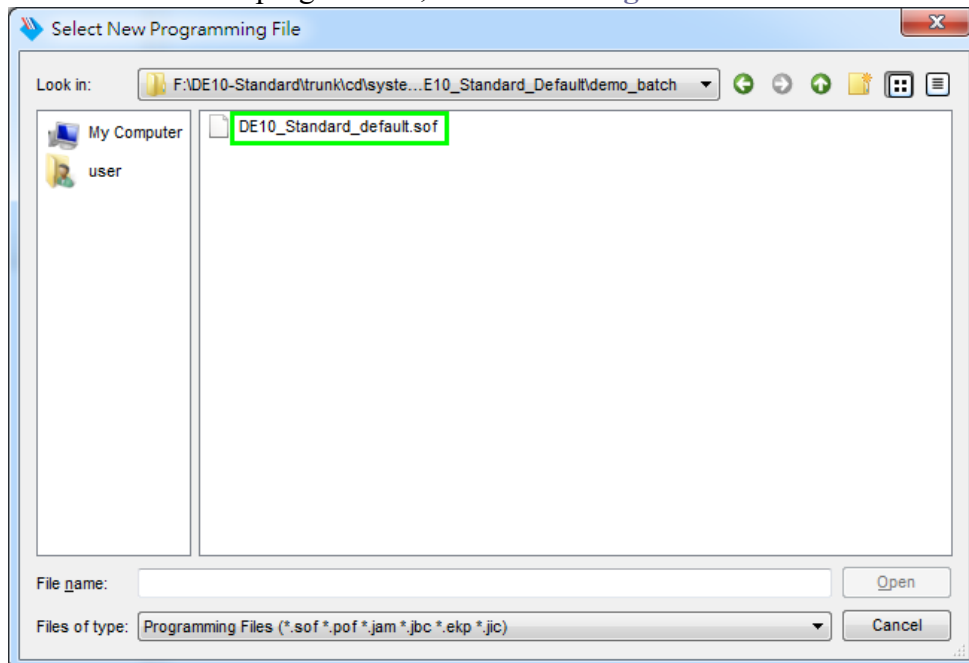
Select New Programming File

Look in: F:\DE10-Standard\trunk\cd\syste...E10_Standard_Default\demo_batch

My Computer
user

DE10_Standard_default.sof

File name:
Open
Files of type: Programming Files (*.sof *.pof *.jam *.jbc *.ekp *.jic)
Cancel